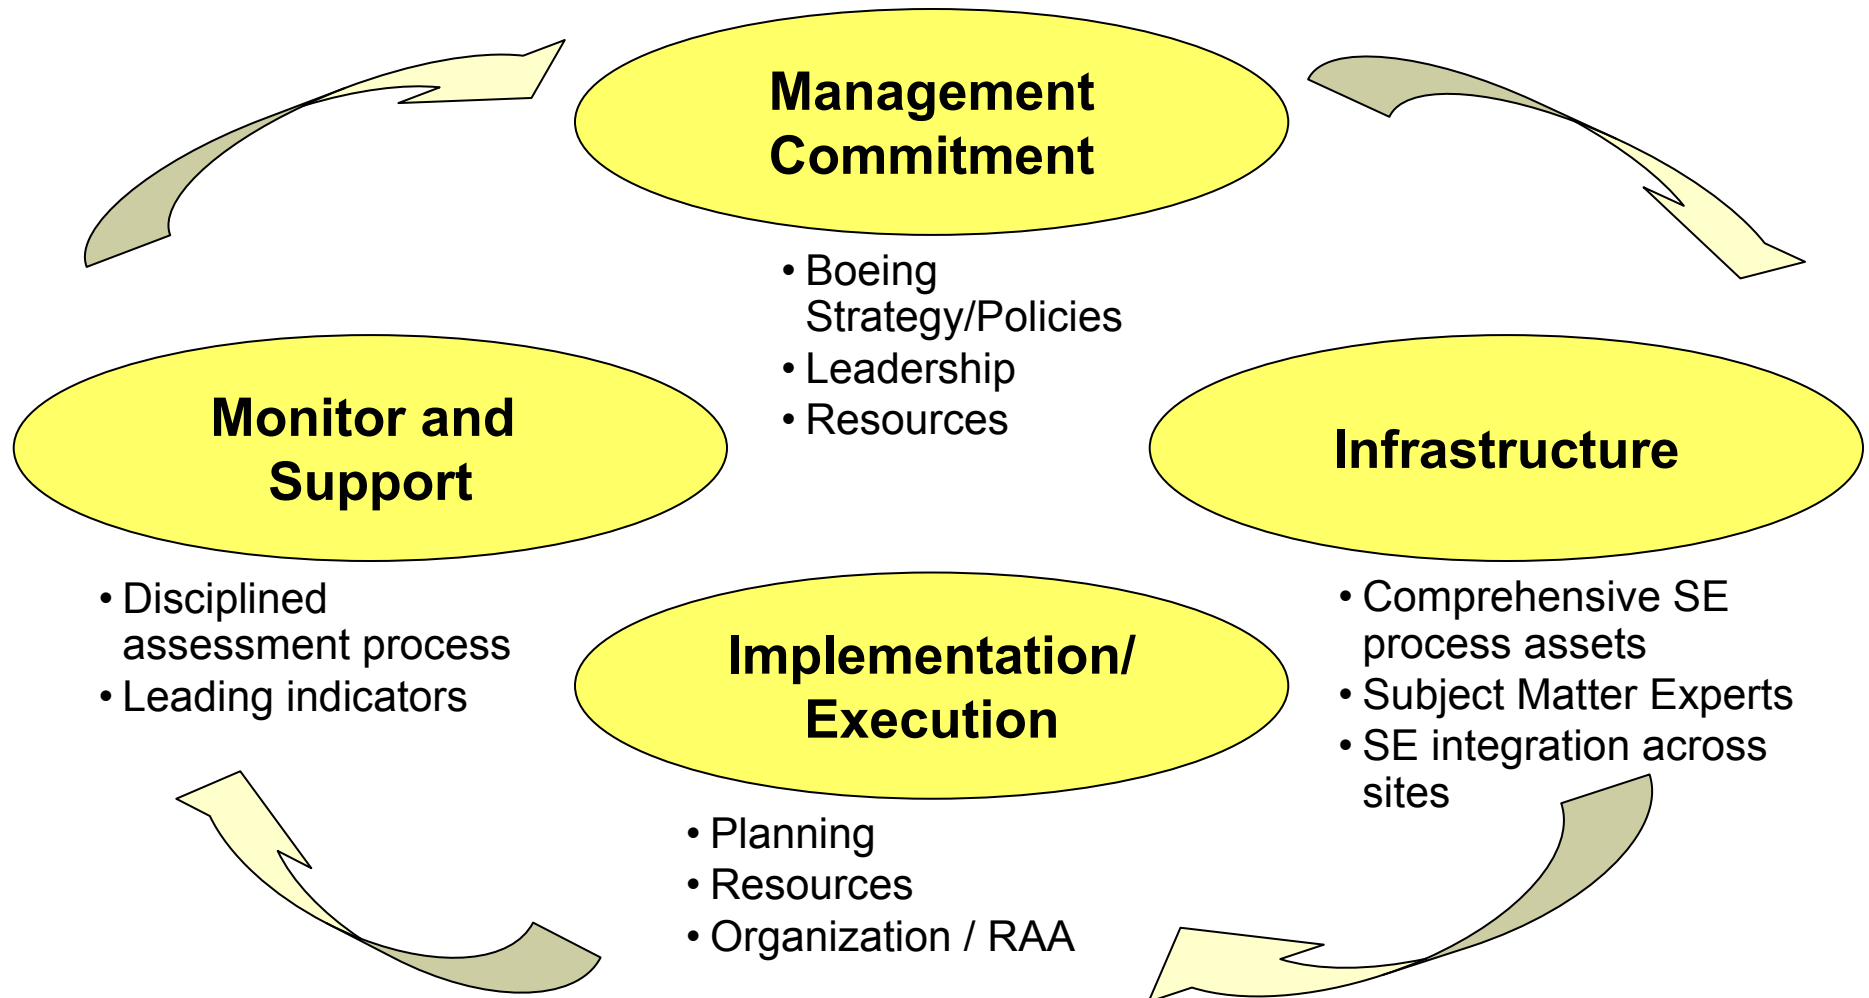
Management Commitment

• Boeing Strategy/Policies
• Leadership
• Resources

Monitor and Support

Infrastructure

• Disciplined assessment process
• Leading indicators

Implementation/ Execution

• Comprehensive SE process assets
• Subject Matter Experts
• SE integration across sites

• Planning
• Resources
• Organization / RAA